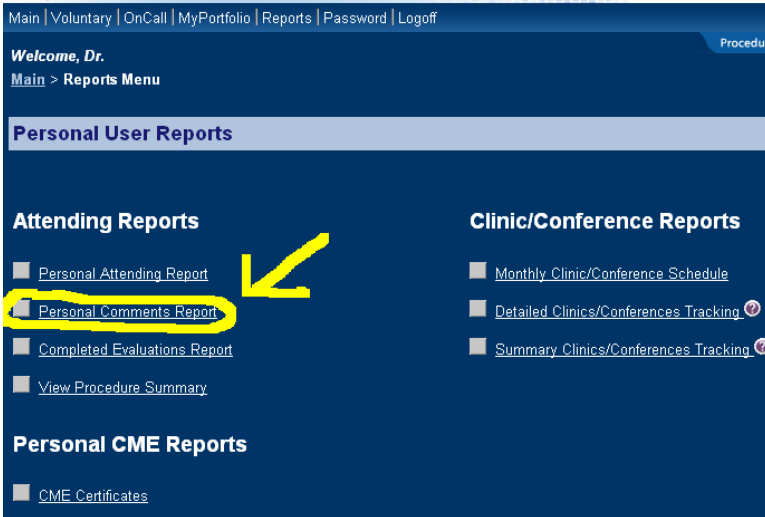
Main | Voluntary | OnCall | MyPortfolio | Reports | Password | Logoff

Procedu

Welcome, Dr.

Main > Reports Menu

Personal User Reports

Attending Reports

Personal Attending Report

Personal Comments Report

Completed Evaluations Report

View Procedure Summary

Clinic/Conference Reports

Monthly Clinic/Conference Schedule

Detailed Clinics/Conferences Tracking ?

Summary Clinics/Conferences Tracking ?

Personal CME Reports

CME Certificates